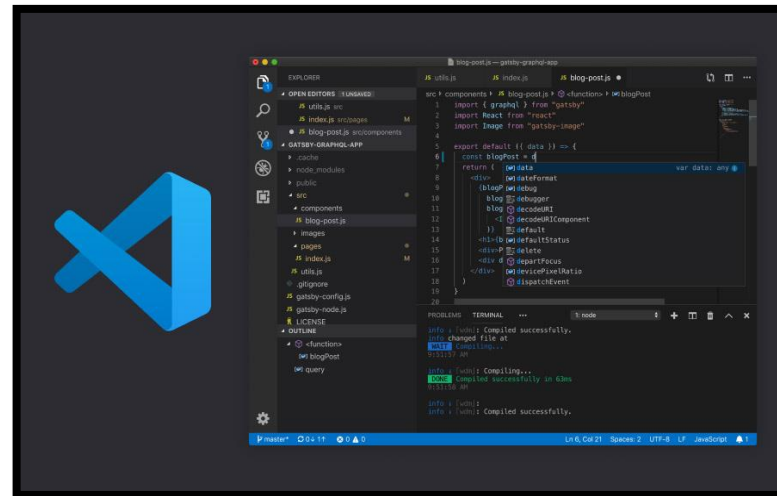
blog-post.js — gatsby-graphql-app

EXPLORER
OPEN EDITORS 1 UNSAVED
JS utils.js src
JS index.js src/pages M
● JS blog-post.js src/components
GATSBY-GRAPHQL-APP
.cache
node_modules
public
src
components
JS blog-post.js
images
pages
JS index.js M
JS utils.js
.gitignore
JS gatsby-config.js
JS gatsby-node.js
LICENSE
OUTLINE
<function>
blogPost
query

JS utils.js JS index.js JS blog-post.js ●

src > components > JS blog-post.js > <function> > blogPost

1 import { graphql } from "gatsby"
2 import React from "react"
3 import Image from "gatsby-image"
4
5 export default ({ data }) => {
6 const blogPost = d
7 return (
8 <div>
9 <blogP
10 blog
11 blog
12 <I
13 })
14 <h1>{b
15 <div>P
16 <div d
17 </div>
18 )
19 }
20

data var data: any
dateFormat
debug
debugger
decodeURI
decodeURIComponent
default
defaultStatus
delete
departFocus
devicePixelRatio
dispatchEvent

PROBLEMS TERMINAL ••• 1: node

info i 「wdm」: Compiled successfully.
info changed file at
WAIT Compiling...
9:51:57 AM

info i 「wdm」: Compiling...
DONE Compiled successfully in 63ms
9:51:58 AM

info i 「wdm」:
info i 「wdm」: Compiled successfully.

master* 0↓ 1↑ ⊗ 0 ⚠ 0 Ln 6, Col 21 Spaces: 2 UTF-8 LF JavaScript